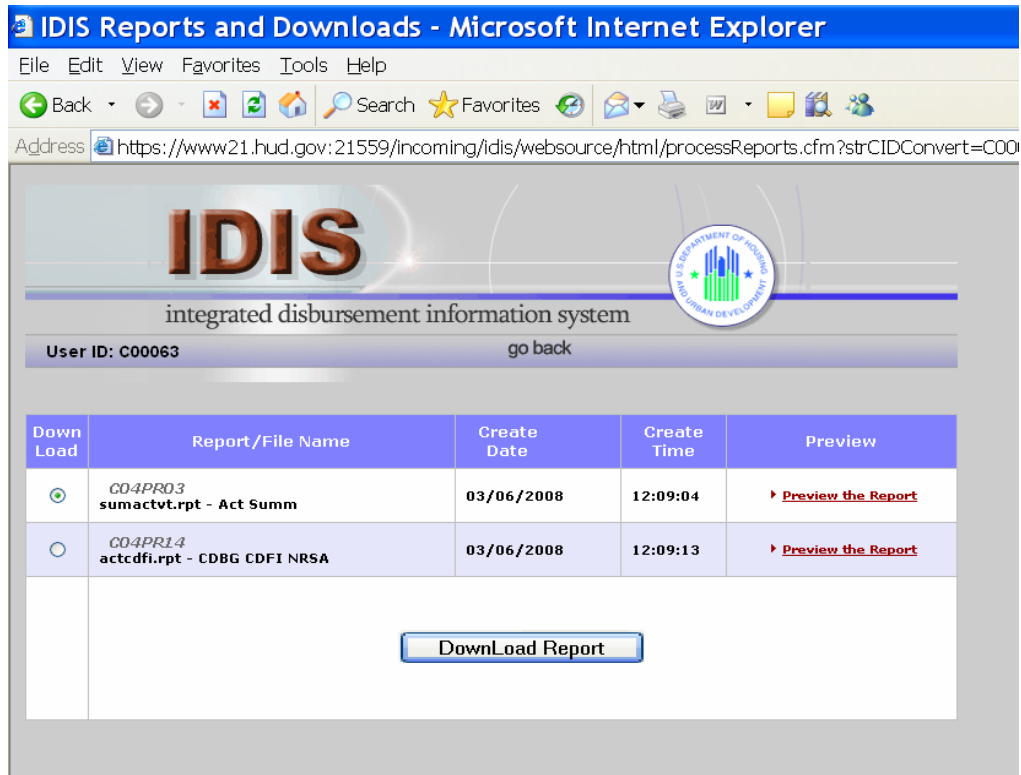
IDIS Reports and Downloads - Microsoft Internet Explorer

File Edit View Favorites Tools Help

Back Search Favorites

Address https://www21.hud.gov:21559/incoming/idis/websource/html/processReports.cfm?strCIDConvert=C00

IDIS

U.S. DEPARTMENT OF HOUSING AND URBAN DEVELOPMENT

integrated disbursement information system

User ID: C00063

go back

| Down Load | Report/File Name | Create Date | Create Time | Preview |
|---|---|---|---|---|
| | C04PR03 sumactvt.rpt - Act Summ | 03/06/2008 | 12:09:04 | Preview the Report |
| | C04PR14 actcdfi.rpt - CDBG CDFI NRSA | 03/06/2008 | 12:09:13 | Preview the Report |

DownLoad Report